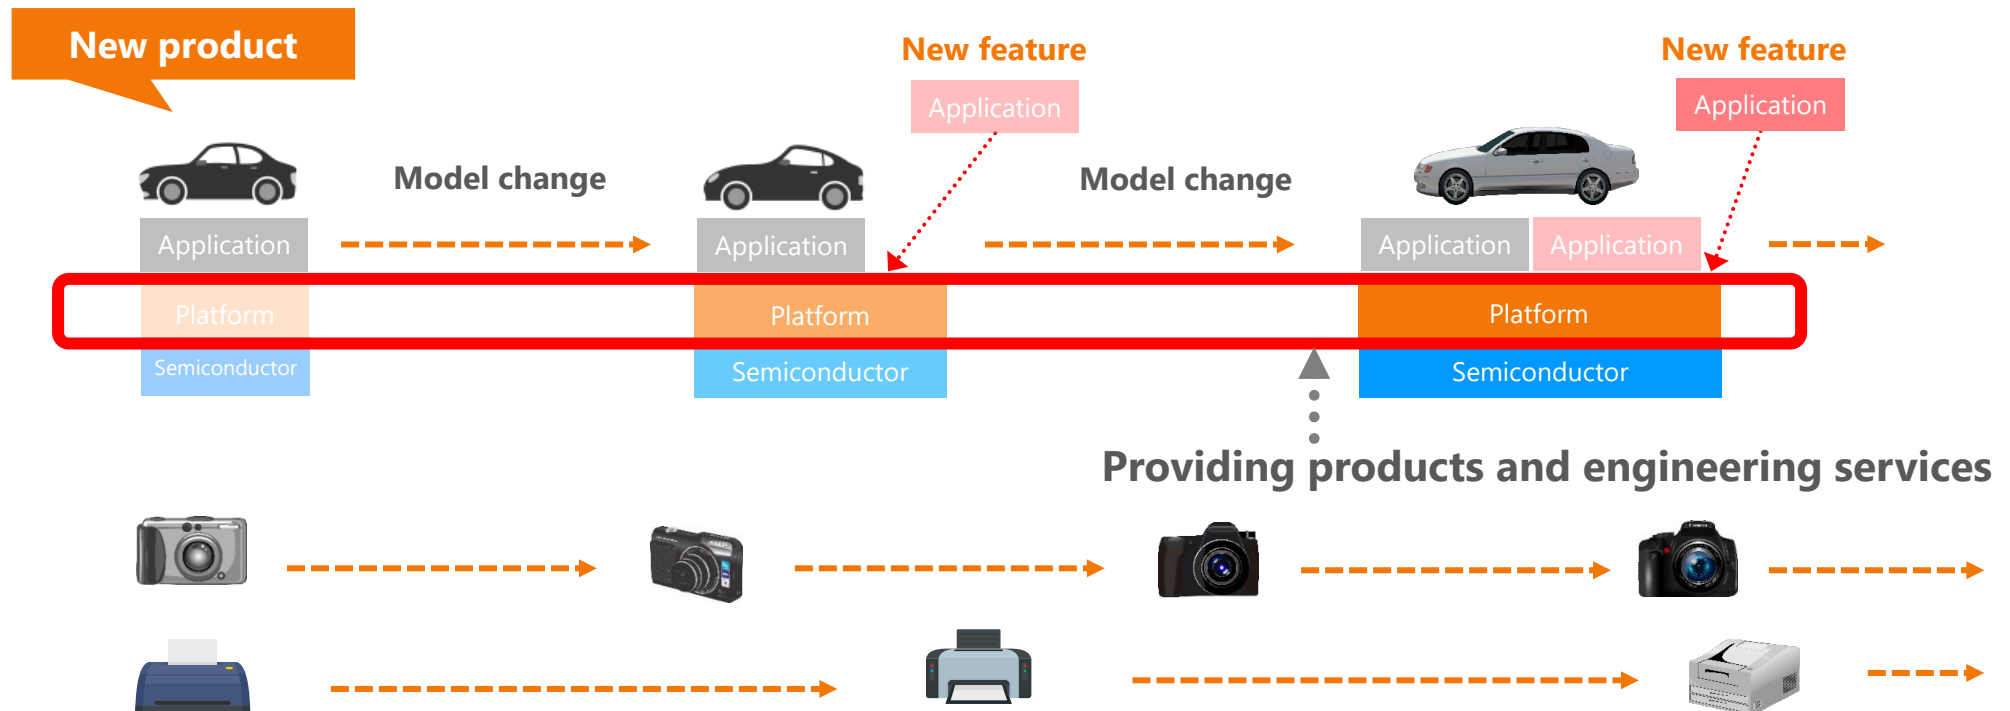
New product

New feature

New feature

Application

Application

Model change

Model change

Application

Application

Application

Application

Platform

Platform

Platform

Semiconductor

Semiconductor

Semiconductor

Providing products and engineering services